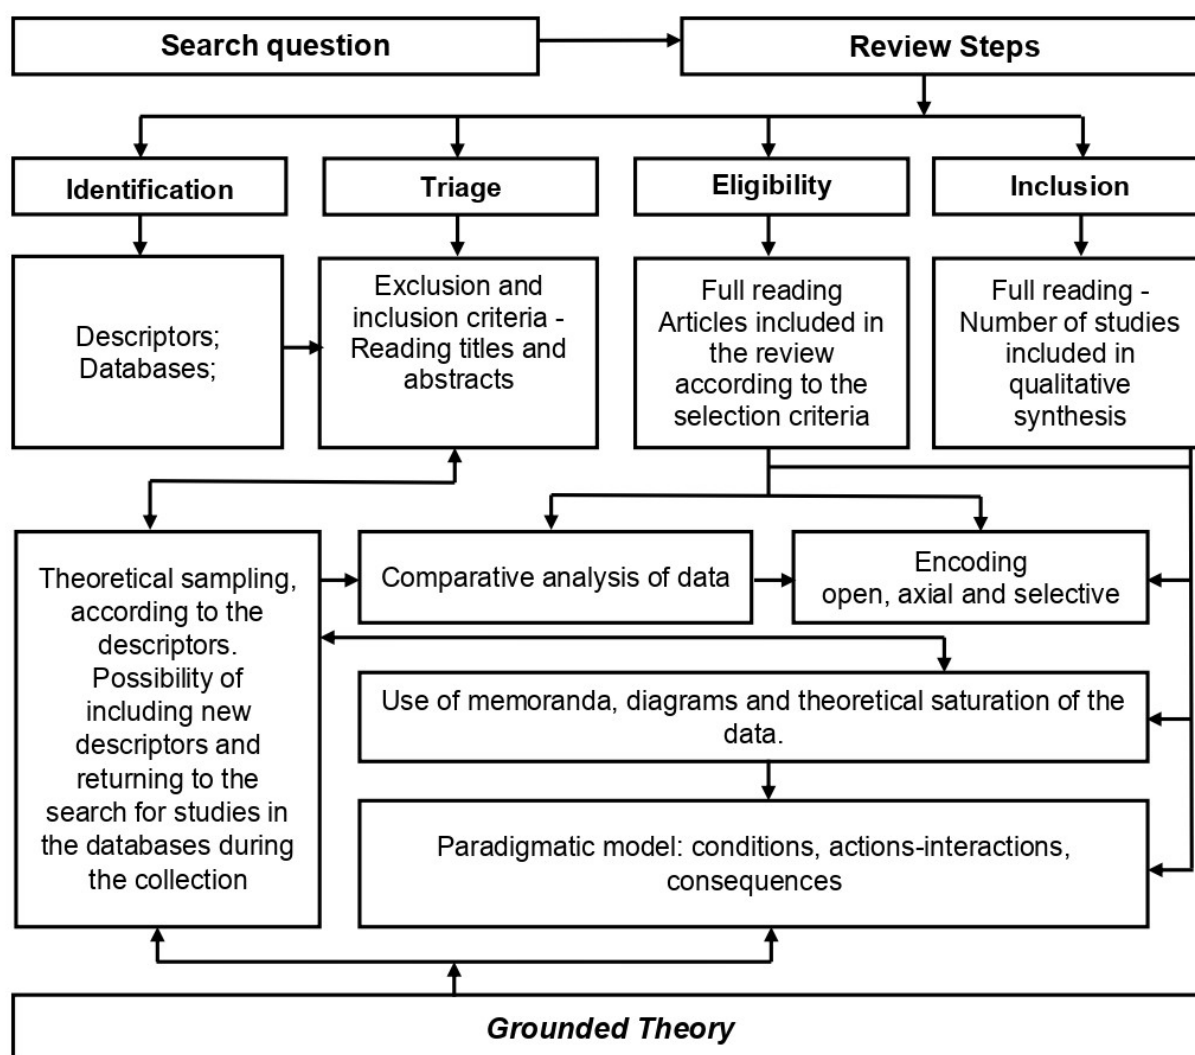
Search question

Review Steps

Identification

Triage

Eligibility

Inclusion

Descriptors; Databases;

Exclusion and inclusion criteria - Reading titles and abstracts

Full reading Articles included in the review according to the selection criteria

Full reading - Number of studies included in qualitative synthesis

Theoretical sampling, according to the descriptors. Possibility of including new descriptors and returning to the search for studies in the databases during the collection

Comparative analysis of data

Encoding open, axial and selective

Use of memoranda, diagrams and theoretical saturation of the data.

Paradigmatic model: conditions, actions-interactions, consequences

Grounded Theory